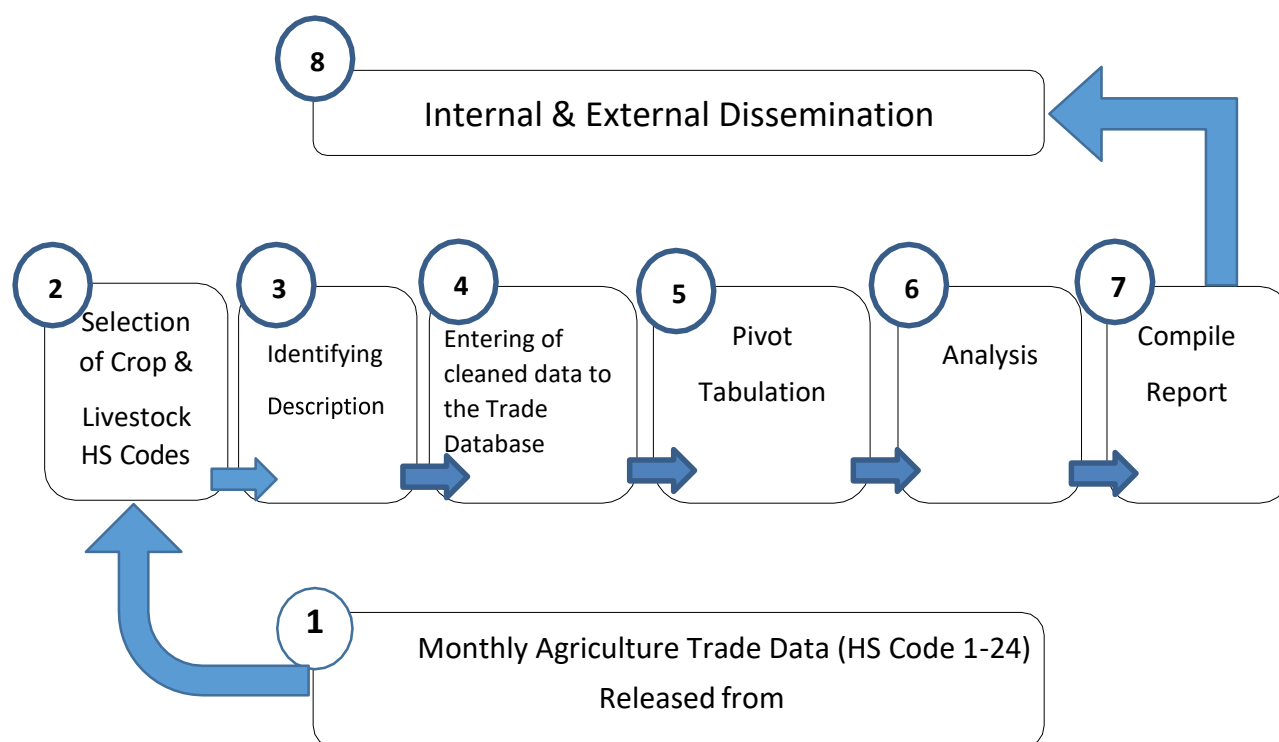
8
Internal & External Dissemination

2
Selection of Crop & Livestock HS Codes

3
Identifying Description

4
Entering of cleaned data to the Trade Database

5
Pivot Tabulation

6
Analysis

7
Compile Report

1
Monthly Agriculture Trade Data (HS Code 1-24) Released from